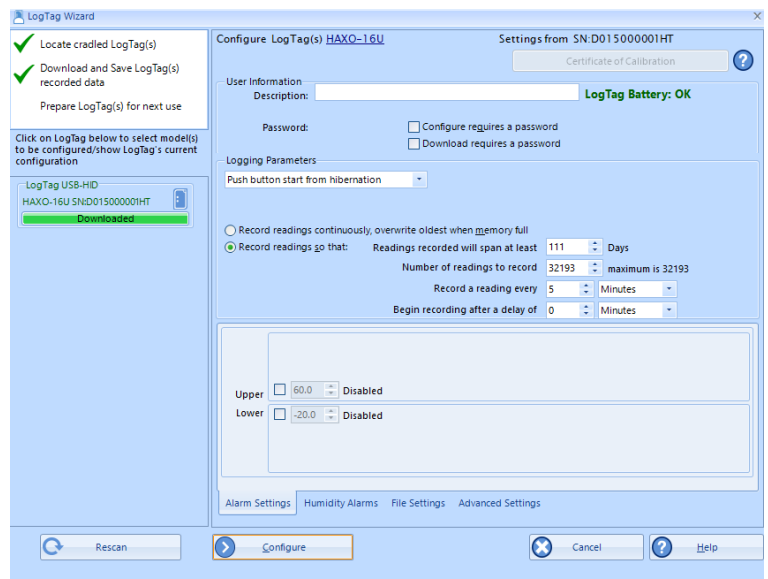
LogTag Wizard

Locate cradled LogTag(s)

Download and Save LogTag(s) recorded data

Prepare LogTag(s) for next use

Click on LogTag below to select model(s) to be configured/show LogTag's current configuration

LogTag USB-HID
HAXO-16U SN:D015000001HT
Downloaded

Configure LogTag(s) HAXO-16U

Settings from SN:D015000001HT

Certificate of Calibration

User Information

Description:

LogTag Battery: OK

Password:

Configure requires a password

Download requires a password

Logging Parameters

Push button start from hibernation

Record readings continuously, overwrite oldest when memory full

Record readings so that:

Readings recorded will span at least 111 Days

Number of readings to record 32193 maximum is 32193

Record a reading every 5 Minutes

Begin recording after a delay of 0 Minutes

Upper 60.0 Disabled

Lower -20.0 Disabled

Alarm Settings Humidity Alarms File Settings Advanced Settings

Rescan

Configure

Cancel

Help